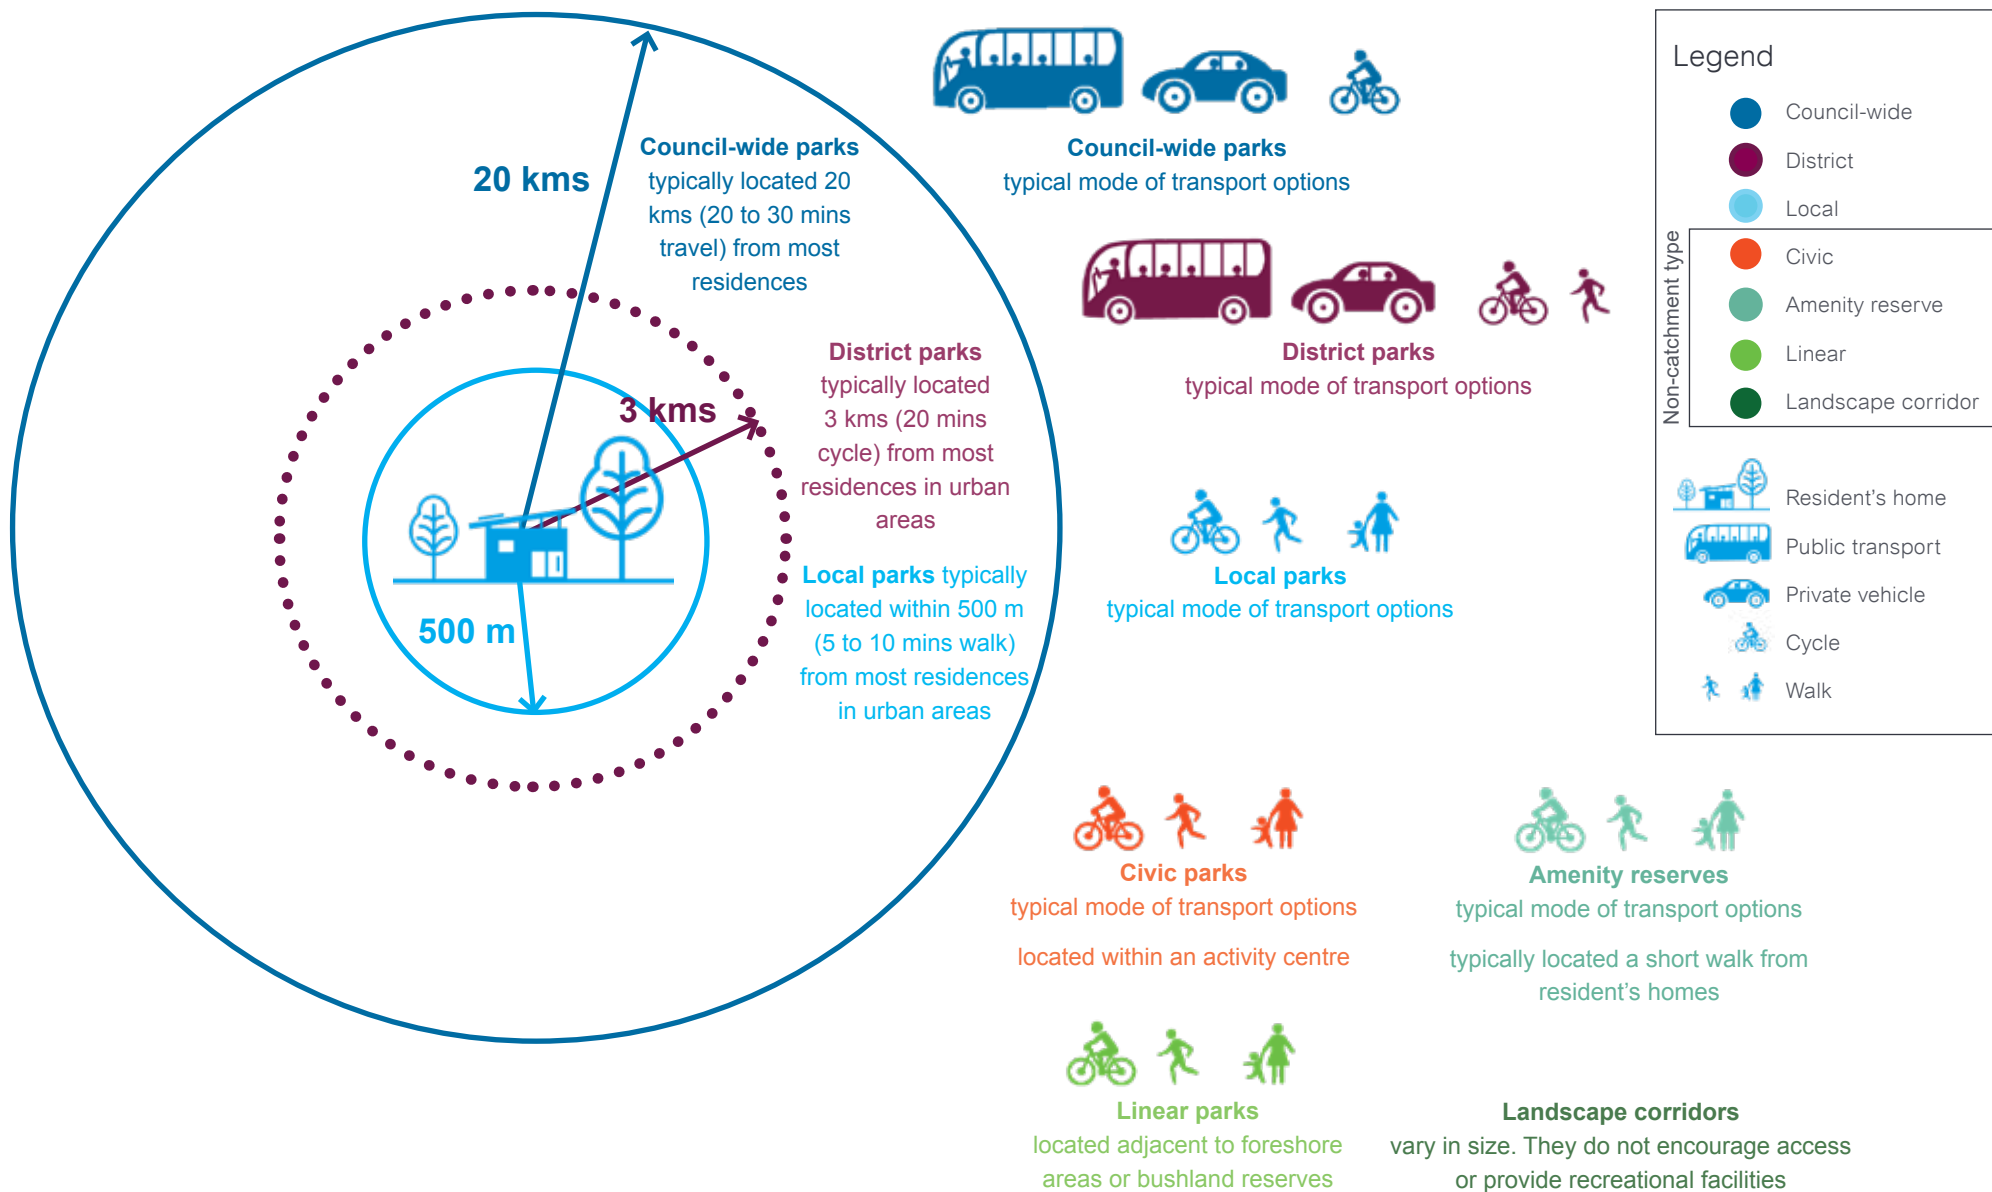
20 kms

Council-wide parks typically located 20 kms (20 to 30 mins travel) from most residences

3 kms

District parks typically located 3 kms (20 mins cycle) from most residences in urban areas

500 m

Local parks typically located within 500 m (5 to 10 mins walk) from most residences in urban areas

Council-wide parks
typical mode of transport options

District parks
typical mode of transport options

Local parks
typical mode of transport options

Legend
Council-wide
District
Local
Non-catchment type
Civic
Amenity reserve
Linear
Landscape corridor
Resident's home
Public transport
Private vehicle
Cycle
Walk

Civic parks
typical mode of transport options

located within an activity centre

Amenity reserves
typical mode of transport options

typically located a short walk from resident's homes

Linear parks
located adjacent to foreshore areas or bushland reserves

Landscape corridors
vary in size. They do not encourage access or provide recreational facilities